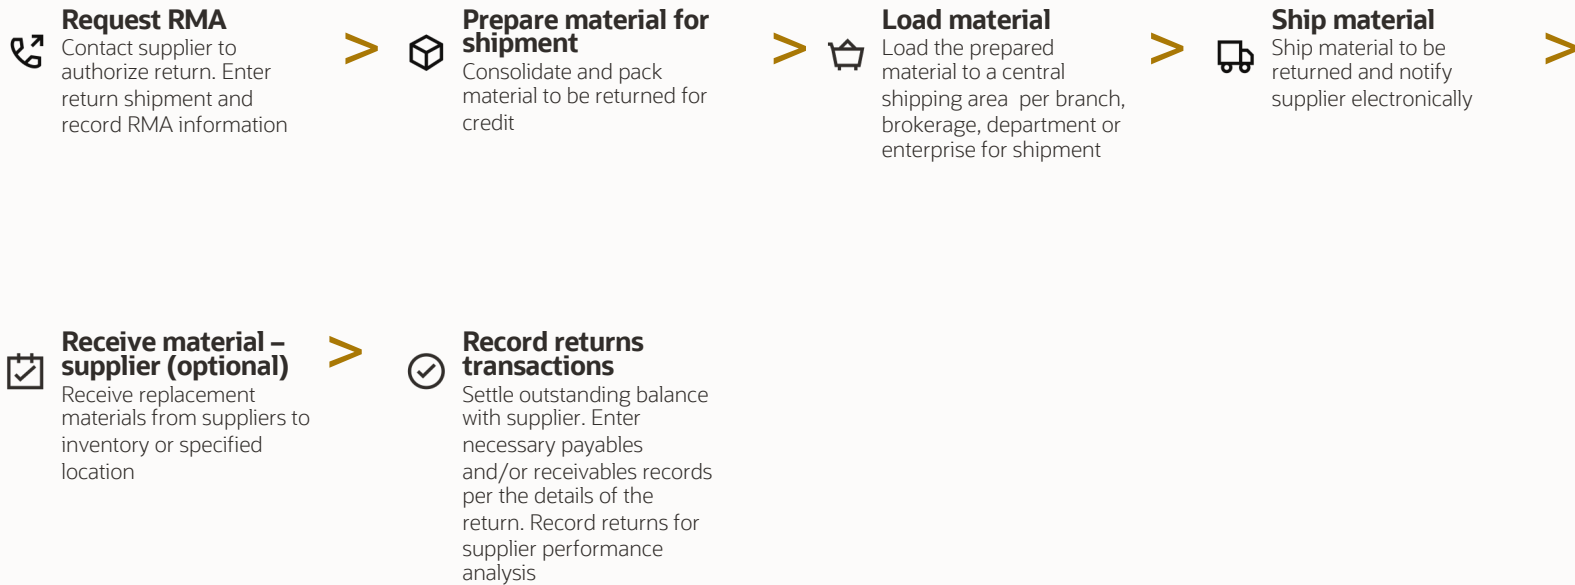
Request RMA
Contact supplier to authorize return. Enter return shipment and record RMA information

>

Prepare material for shipment
Consolidate and pack material to be returned for credit

>

Load material
Load the prepared material to a central shipping area  per branch, brokerage, department or enterprise for shipment

>

Ship material
Ship material to be returned and notify supplier electronically

>

Receive material – supplier (optional)
Receive replacement materials from suppliers to inventory or specified location

>

Record returns transactions
Settle outstanding balance with supplier. Enter necessary payables and/or receivables records per the details of the return. Record returns for supplier performance analysis